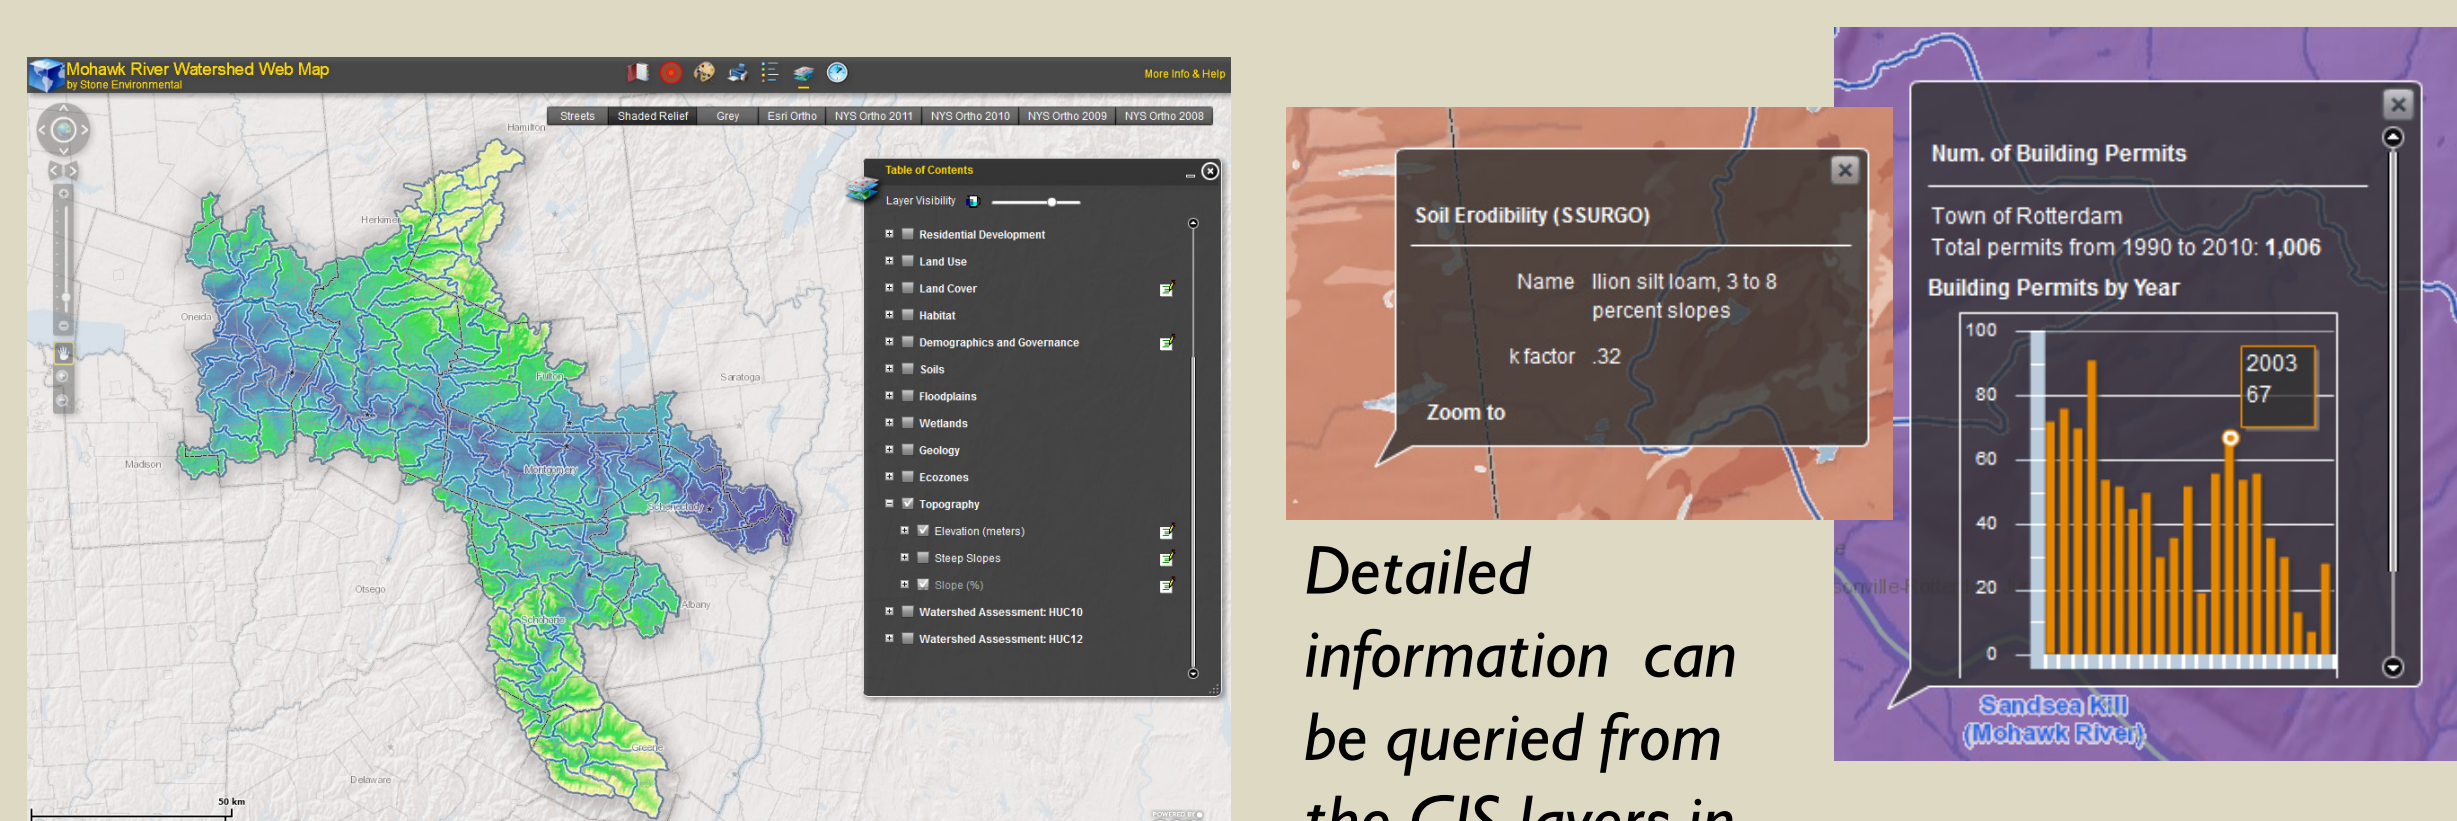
Mohawk River Watershed Web Map
by Stone Environmental

More Info & Help

Streets | Shaded Relief | Grey | Esri Ortho | NYS Ortho 2011 | NYS Ortho 2010 | NYS Ortho 2009 | NYS Ortho 2008

Hamilton
Herkimer
Oneida
Fulton
Saratoga
Madison
Montgomery
Schenectady
Otsego
Albany
Schoharie
Greene
Delaware

50 km

Table of Contents
Layer Visibility
Residential Development
Land Use
Land Cover
Habitat
Demographics and Governance
Soils
Floodplains
Wetlands
Geology
Ecozones
Topography
Elevation (meters)
Steep Slopes
Slope (%)
Watershed Assessment: HUC10
Watershed Assessment: HUC12

Soil Erodibility (SSURGO)
Name Ilion silt loam, 3 to 8 percent slopes
k factor .32
Zoom to

Detailed information can be queried from the GIS layers in

Num. of Building Permits
Town of Rotterdam
Total permits from 1990 to 2010: 1,006
Building Permits by Year
100
80
60
40
20
0
2003
67

Sandsea Kill
(Mohawk River)